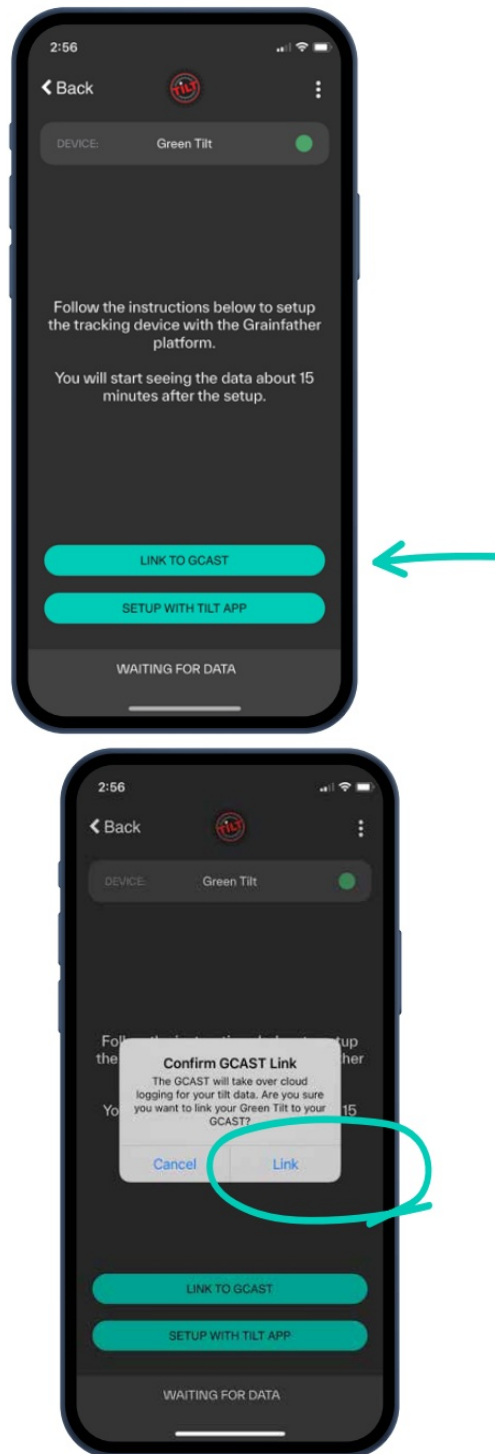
2:56

Back

TILT

DEVICE: Green Tilt

Follow the instructions below to setup the tracking device with the Grainfather platform.

You will start seeing the data about 15 minutes after the setup.

LINK TO GCAST

SETUP WITH TILT APP

WAITING FOR DATA

2:56

Back

TILT

DEVICE: Green Tilt

Fol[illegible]tup the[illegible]her

Yo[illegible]15

Confirm GCAST Link

The GCAST will take over cloud logging for your tilt data. Are you sure you want to link your Green Tilt to your GCAST?

Cancel

Link

LINK TO GCAST

SETUP WITH TILT APP

WAITING FOR DATA